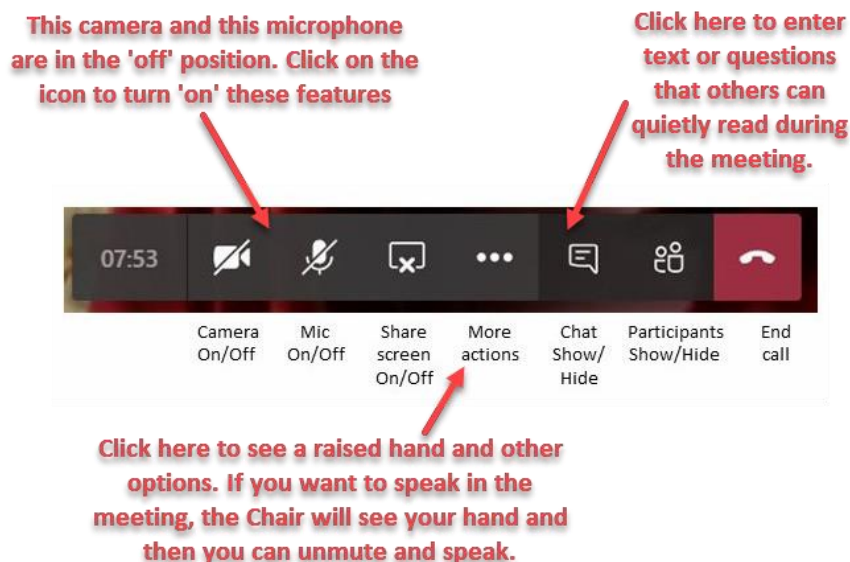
This camera and this microphone are in the 'off' position. Click on the icon to turn 'on' these features

Click here to enter text or questions that others can quietly read during the meeting.

07:53

Camera On/Off

Mic On/Off

Share screen On/Off

More actions

Chat Show/ Hide

Participants Show/Hide

End call

Click here to see a raised hand and other options. If you want to speak in the meeting, the Chair will see your hand and then you can unmute and speak.